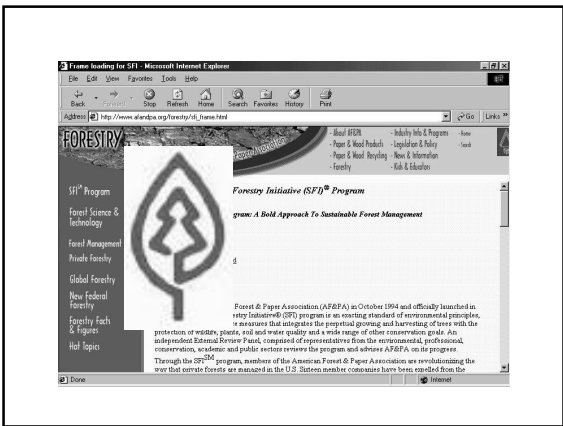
Frame loading for SFI - Microsoft Internet Explorer

File Edit View Favorites Tools Help

Back Forward Stop Refresh Home Search Favorites History Print

Address http://www.afandpa.org/forestry/sfi_frame.html

Go Links »

FORESTRY

- About AF&PA - Paper & Wood Products - Paper & Wood Recycling - Forestry

- Industry Info & Programs - Legislation & Policy - News & Information - Kids & Education

- Home - Search

SFI® Program

Forest Science & Technology

Forest Management

Private Forestry

Global Forestry

New Federal Forestry

Forestry Facts & Figures

Hot Topics

Forestry Initiative (SFI)® Program

gram: A Bold Approach To Sustainable Forest Management

d

Forest & Paper Association (AF&PA) in October 1994 and officially launched in Forestry Initiative® (SFI) program is an exacting standard of environmental principles, e measures that integrates the perpetual growing and harvesting of trees with the protection of wildlife, plants, soil and water quality and a wide range of other conservation goals. An independent External Review Panel, comprised of representatives from the environmental, professional, conservation, academic and public sectors reviews the program and advises AF&PA on its progress.

Through the SFI$^{SM}$ program, members of the American Forest & Paper Association are revolutionizing the way that private forests are managed in the U.S. Sixteen member companies have been expelled from the

Done

Internet